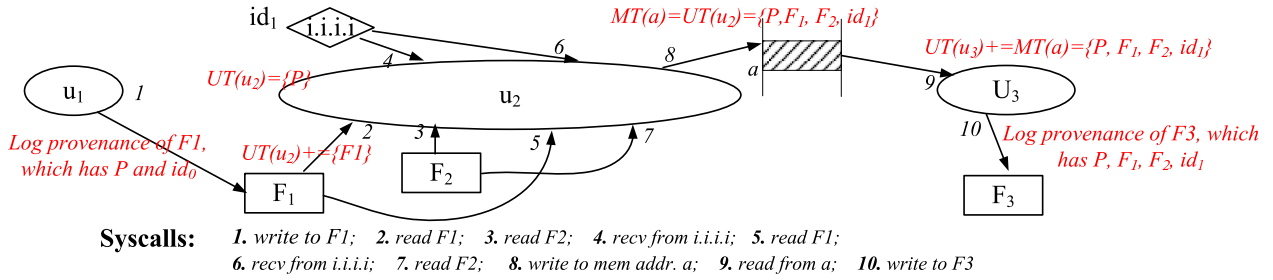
$id_1$

i.i.i.i

$MT(a)=UT(u_2)=\{P, F_1, F_2, id_1\}$

6

8

4

$UT(u_2)=\{P\}$

a

$UT(u_3)+=MT(a)=\{P, F_1, F_2, id_1\}$

$u_1$

1

$u_2$

9

$U_3$

2

3

Log provenance of F1, which has P and $id_0$

$UT(u_2)+=\{F1\}$

5

7

10

Log provenance of F3, which has P, $F_1$, $F_2$, $id_1$

$F_2$

$F_1$

$F_3$

**Syscalls:** ***1.*** *write to F1;* ***2.*** *read F1;* ***3.*** *read F2;* ***4.*** *recv from i.i.i.i;* ***5.*** *read F1;* ***6.*** *recv from i.i.i.i;* ***7.*** *read F2;* ***8.*** *write to mem addr. a;* ***9.*** *read from a;* ***10.*** *write to F3*